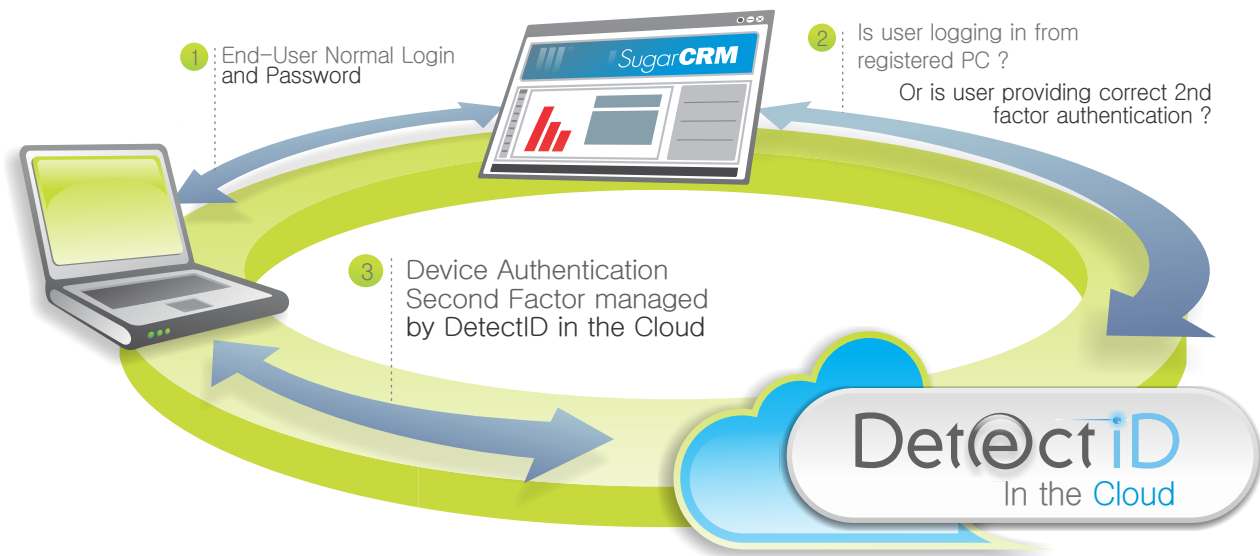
1 End-User Normal Login and Password

SugarCRM

2 Is user logging in from registered PC ?

Or is user providing correct 2nd factor authentication ?

3 Device Authentication Second Factor managed by DetectID in the Cloud

DetectID

In the Cloud